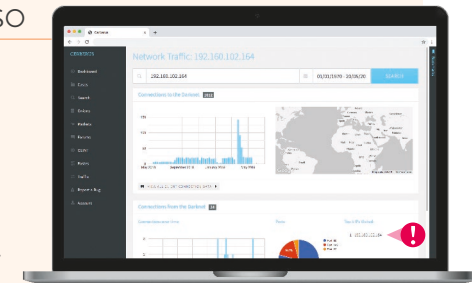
SO

Network Traffic: 192.168.102.164

192.168.102.164

01/01/1970 - 10/06/20

Search

Connections to the Device

Connections from the Device

Dashboard

Events

Search

Devices

Incidents

Reports

Traffic

Support

!